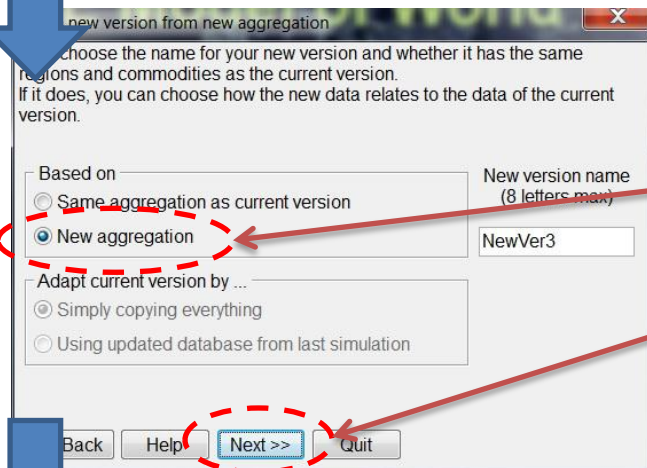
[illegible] new version from new aggregation

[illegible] choose the name for your new version and whether it has the same regions and commodities as the current version.
If it does, you can choose how the new data relates to the data of the current version.

Based on
Same aggregation as current version
New aggregation

New version name
(8 letters max)
NewVer3

Adapt current version by ...
Simply copying everything
Using updated database from last simulation

Back
Help
Next >>
Quit